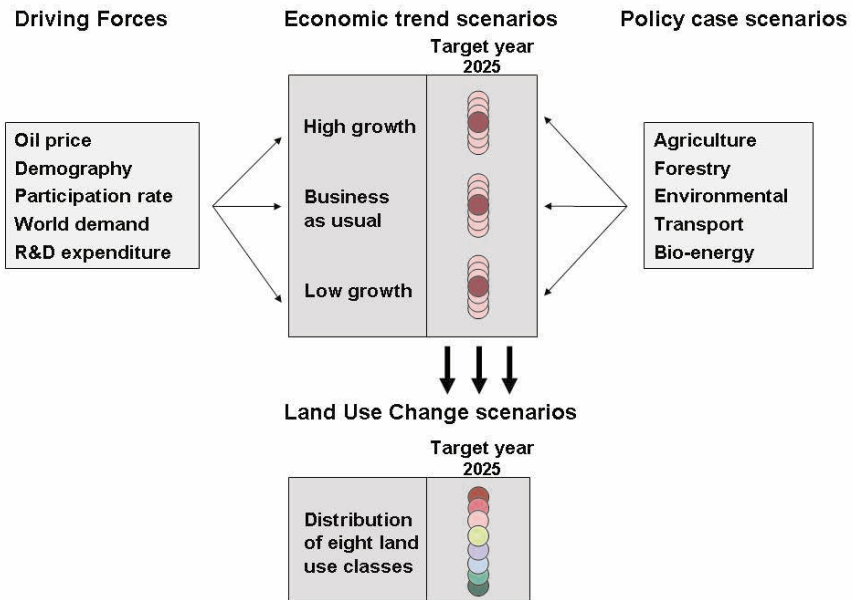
Driving Forces

Economic trend scenarios

Policy case scenarios

Oil price
Demography
Participation rate
World demand
R&D expenditure

Target year 2025

High growth

Business as usual

Low growth

Agriculture
Forestry
Environmental
Transport
Bio-energy

Land Use Change scenarios

Target year 2025

Distribution of eight land use classes